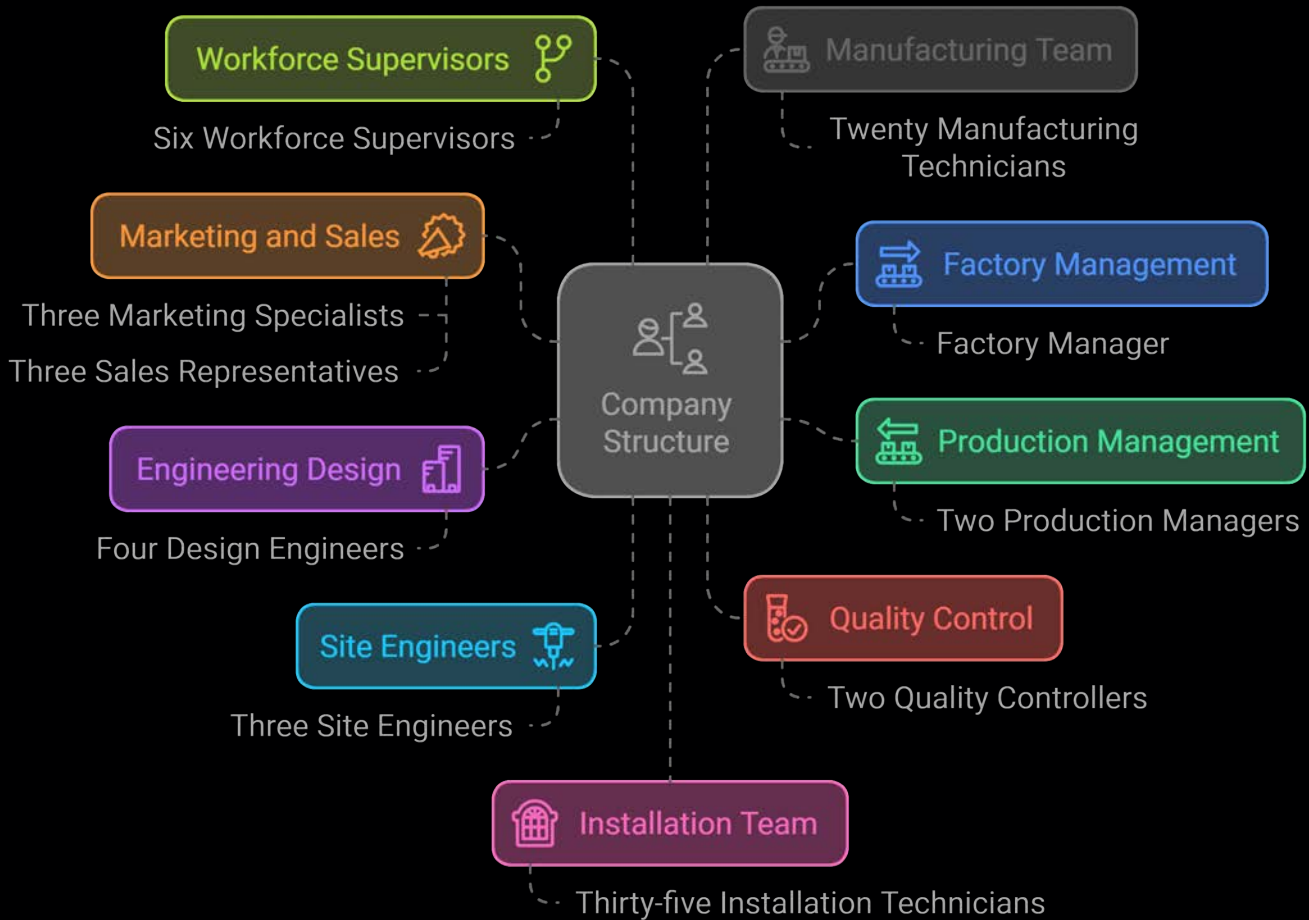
Company Structure

Workforce Supervisors

Six Workforce Supervisors

Manufacturing Team

Twenty Manufacturing Technicians

Marketing and Sales

Three Marketing Specialists

Three Sales Representatives

Factory Management

Factory Manager

Engineering Design

Four Design Engineers

Production Management

Two Production Managers

Site Engineers

Three Site Engineers

Quality Control

Two Quality Controllers

Installation Team

Thirty-five Installation Technicians